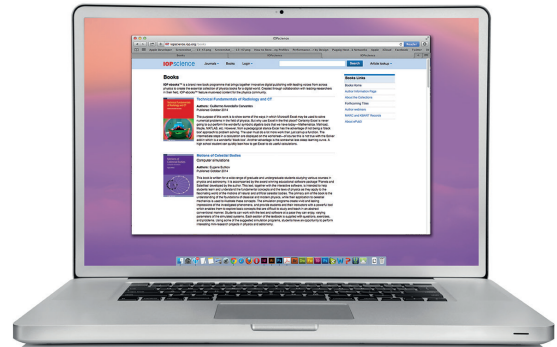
IOPscience

Journals Books Login

Books

Technical Fundamentals of Radiology and CT

Authors: Guillermo Avendaño Cervantes
Published October 2014

Motions of Celestial Bodies
Computer simulations

Authors: Eugene Butikov
Published October 2014

Books Links
Books Home
Author Information Page
About the Collections
Forthcoming Titles
Author websites
MARC and KBART Records
ebooksPlus

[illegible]